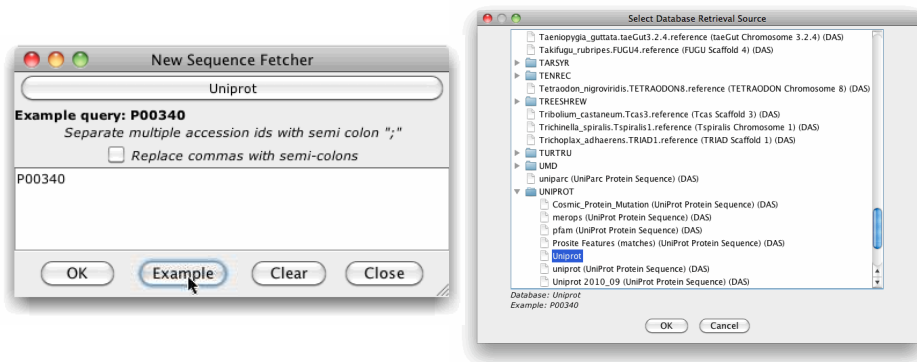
New Sequence Fetcher

Uniprot

Example query: P00340

Separate multiple accession ids with semi colon ";"

Replace commas with semi-colons

P00340

OK Example Clear Close

Select Database Retrieval Source

Taeniopygia_guttata.taeGut3.2.4.reference (taeGut Chromosome 3.2.4) (DAS)
Takifugu_rubripes.FUGU4.reference (FUGU Scaffold 4) (DAS)
TARSYR
TENREC
Tetraodon_nigroviridis.TETRAODON8.reference (TETRAODON Chromosome 8) (DAS)
TREESHREW
Tribolium_castaneum.Tcas3.reference (Tcas Scaffold 3) (DAS)
Trichinella_spiralis.Tspiralis1.reference (Tspiralis Chromosome 1) (DAS)
Trichoplax_adhaerens.TRIAD1.reference (TRIAD Scaffold 1) (DAS)
TURTRU
UMD
uniparc (UniParc Protein Sequence) (DAS)
UNIPROT
Cosmic_Protein_Mutation (UniProt Protein Sequence) (DAS)
merops (UniProt Protein Sequence) (DAS)
pfam (UniProt Protein Sequence) (DAS)
Prosite Features (matches) (UniProt Protein Sequence) (DAS)
Uniprot
uniprot (UniProt Protein Sequence) (DAS)
Uniprot 2010_09 (UniProt Protein Sequence) (DAS)

Database: Uniprot
Example: P00340

OK Cancel